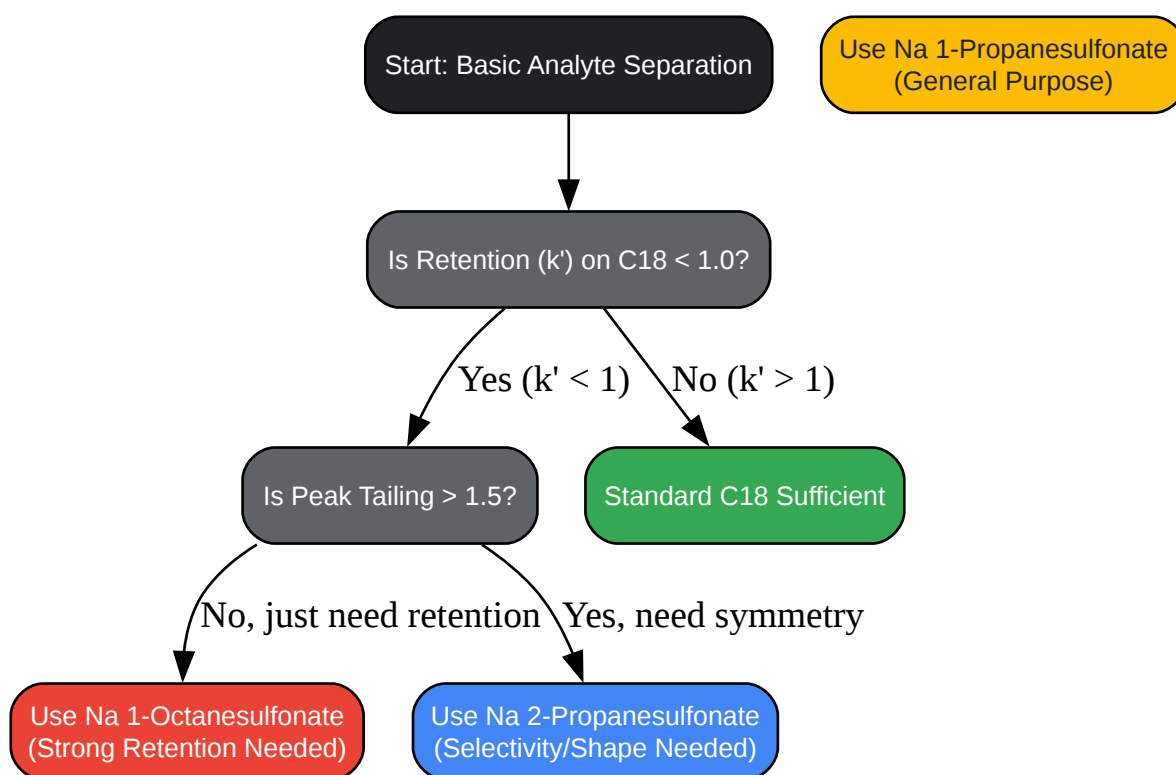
Start: Basic Analyte Separation

Use Na 1-Propanesulfonate (General Purpose)

Is Retention (k') on C18 < 1.0?

Yes (k' < 1)

No (k' > 1)

Is Peak Tailing > 1.5?

Standard C18 Sufficient

No, just need retention

Yes, need symmetry

Use Na 1-Octanesulfonate (Strong Retention Needed)

Use Na 2-Propanesulfonate (Selectivity/Shape Needed)